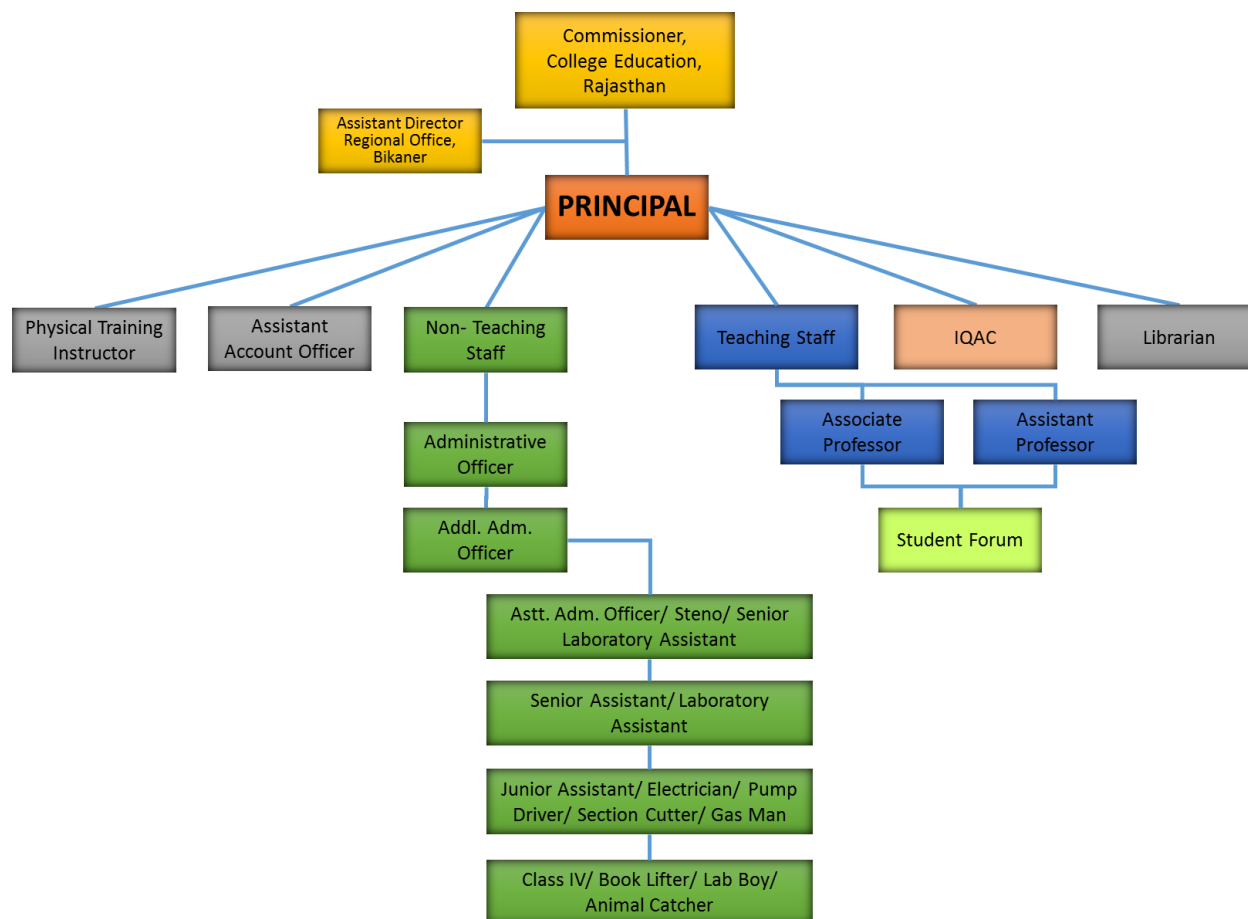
Commissioner, College Education, Rajasthan

Assistant Director Regional Office, Bikaner

PRINCIPAL

Physical Training Instructor

Assistant Account Officer

Non- Teaching Staff

Teaching Staff

IQAC

Librarian

Administrative Officer

Associate Professor

Assistant Professor

Addl. Adm. Officer

Student Forum

Astt. Adm. Officer/ Steno/ Senior Laboratory Assistant

Senior Assistant/ Laboratory Assistant

Junior Assistant/ Electrician/ Pump Driver/ Section Cutter/ Gas Man

Class IV/ Book Lifter/ Lab Boy/ Animal Catcher